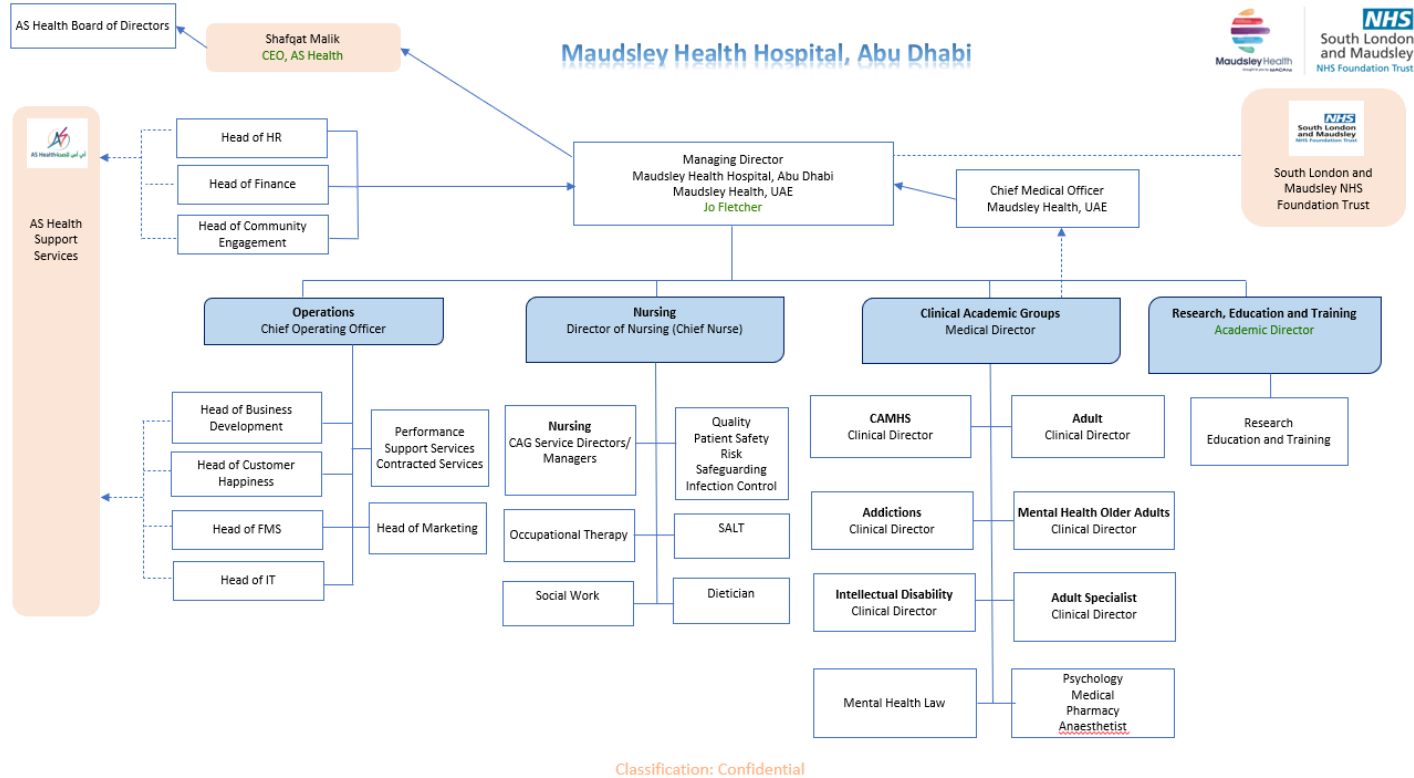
AS Health Board of Directors

Shafqat Malik
CEO, AS Health

Maudsley Health Hospital, Abu Dhabi

Maudsley Health

NHS
South London and Maudsley
NHS Foundation Trust

AS Health

AS Health Support Services

Head of HR

Head of Finance

Head of Community Engagement

Managing Director
Maudsley Health Hospital, Abu Dhabi
Maudsley Health, UAE
Jo Fletcher

Chief Medical Officer
Maudsley Health, UAE

NHS
South London and Maudsley
NHS Foundation Trust

South London and Maudsley NHS Foundation Trust

Operations
Chief Operating Officer

Nursing
Director of Nursing (Chief Nurse)

Clinical Academic Groups
Medical Director

Research, Education and Training
Academic Director

Head of Business Development

Head of Customer Happiness

Head of FMS

Head of IT

Performance
Support Services
Contracted Services

Head of Marketing

Nursing
CAG Service Directors/ Managers

Quality
Patient Safety
Risk
Safeguarding
Infection Control

Occupational Therapy

SALT

Social Work

Dietician

CAMHS
Clinical Director

Adult
Clinical Director

Addictions
Clinical Director

Mental Health Older Adults
Clinical Director

Intellectual Disability
Clinical Director

Adult Specialist
Clinical Director

Mental Health Law

Psychology
Medical
Pharmacy
Anaesthetist

Research
Education and Training

Classification: Confidential